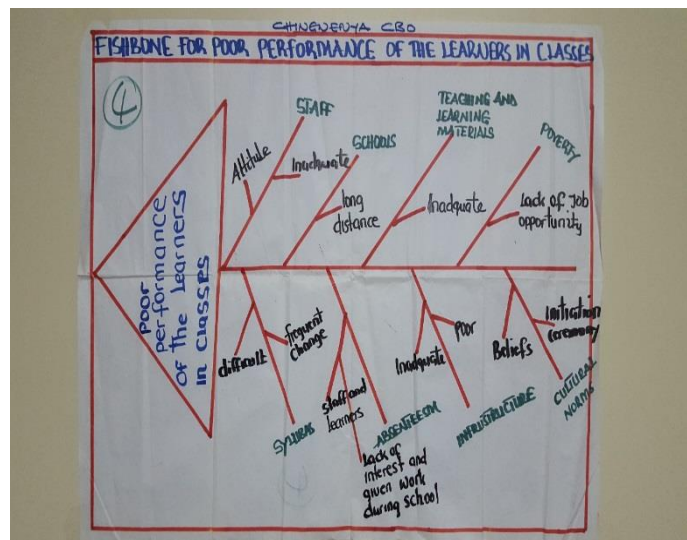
CHINEDENYA CBO

FISHBONE FOR POOR PERFORMANCE OF THE LEARNERS IN CLASSES

4

Poor performance of the learners in classes

STAFF

Attitude

Inadequate

SCHOOLS

long distance

TEACHING AND LEARNING MATERIALS

Inadquate

POVERTY

Lack of job opportunity

difficult

frequent change

SYLLABUS

Staff and learners

ABSENTEEISM

Lack of interest and given work during school

Inadequate

Poor

INFRASTRUCTURE

Beliefs

Initiation ceremony

CULTURAL NORMS